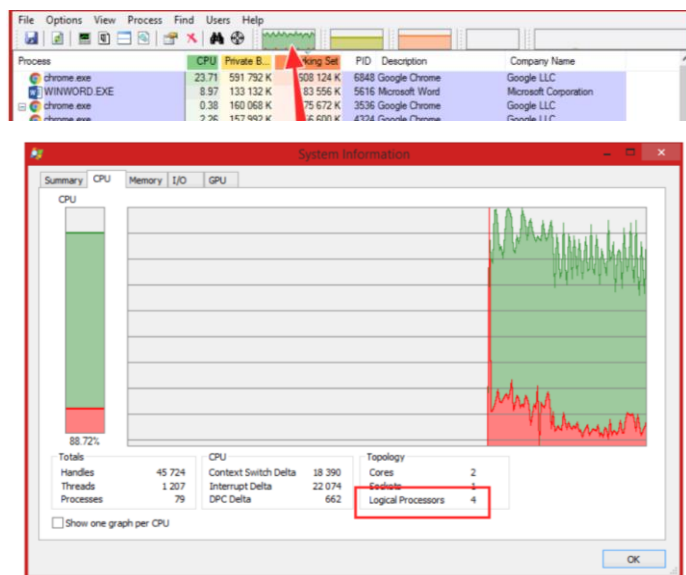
File Options View Process Find Users Help

| Process | CPU | Private B... | Working Set | PID | Description | Company Name |
|---|---|---|---|---|---|---|
| chrome.exe | 23.71 | 591 792 K | 508 124 K | 6848 | Google Chrome | Google LLC |
| WINWORD.EXE | 8.97 | 133 132 K | 83 556 K | 5616 | Microsoft Word | Microsoft Corporation |
| chrome.exe | 0.38 | 160 068 K | 75 672 K | 3536 | Google Chrome | Google LLC |
| chrome.exe | 2.26 | 157 992 K | 56 600 K | 4324 | Google Chrome | Google LLC |

System Information

Summary CPU Memory I/O GPU

CPU

88.72%

Totals
Handles 45 724
Threads 1 207
Processes 79

CPU
Context Switch Delta 18 390
Interrupt Delta 22 074
DPC Delta 662

Topology
Cores 2
Sockets 1
Logical Processors 4

Show one graph per CPU

OK